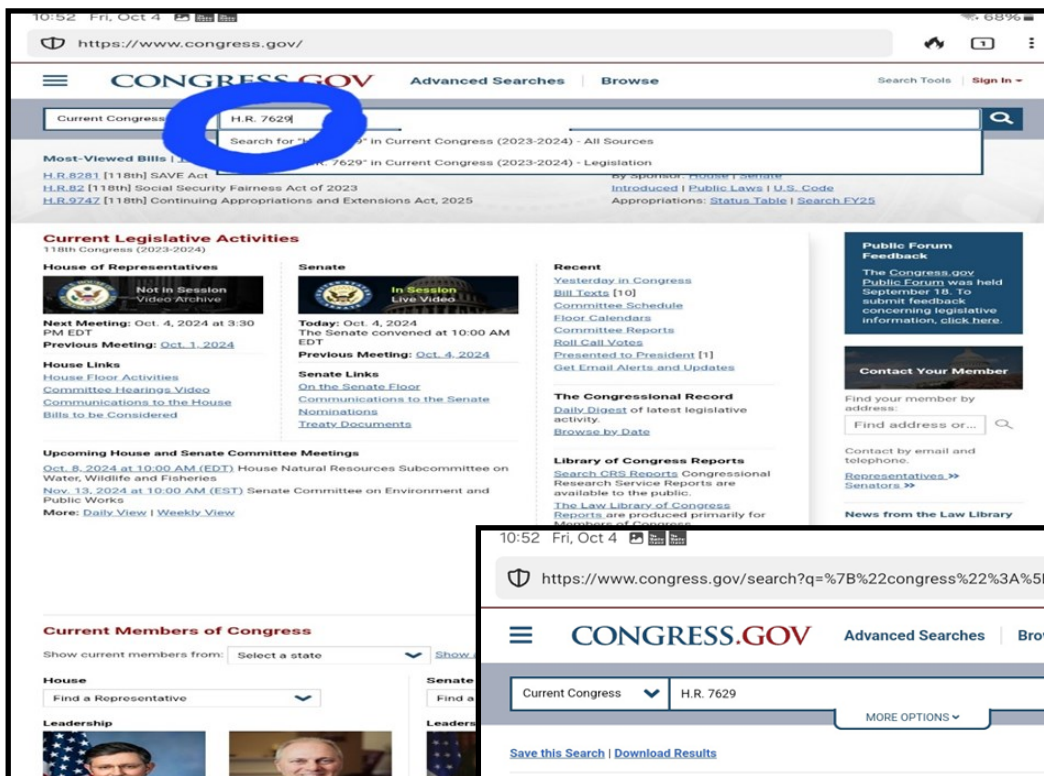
10:52 Fri, Oct 4

68%

https://www.congress.gov/

CONGRESS.GOV Advanced Searches Browse

Search Tools | Sign In

Current Congress H.R. 7629

Search for "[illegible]" in Current Congress (2023-2024) - All Sources

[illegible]R. 7629" in Current Congress (2023-2024) - Legislation

Most-Viewed Bills | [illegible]

H.R.8281 [118th] SAVE Act

H.R.82 [118th] Social Security Fairness Act of 2023

H.R.9747 [118th] Continuing Appropriations and Extensions Act, 2025

By Sponsor: House | Senate

Introduced | Public Laws | U.S. Code

Appropriations: Status Table | Search FY25

Current Legislative Activities

118th Congress (2023-2024)

House of Representatives

Not In Session Video Archive

Next Meeting: Oct. 4, 2024 at 3:30 PM EDT

Previous Meeting: Oct. 1, 2024

House Links

House Floor Activities

Committee Hearings Video

Communications to the House

Bills to be Considered

Senate

In Session Live Video

Today: Oct. 4, 2024

The Senate convened at 10:00 AM EDT

Previous Meeting: Oct. 4, 2024

Senate Links

On the Senate Floor

Communications to the Senate

Nominations

Treaty Documents

Recent

Yesterday in Congress

Bill Texts [10]

Committee Schedule

Floor Calendars

Committee Reports

Roll Call Votes

Presented to President [1]

Get Email Alerts and Updates

The Congressional Record

Daily Digest of latest legislative activity.

Browse by Date

Library of Congress Reports

Search CRS Reports Congressional Research Service Reports are available to the public.

The Law Library of Congress Reports are produced primarily for Members of Congress

Public Forum Feedback

The Congress.gov Public Forum was held September 18. To submit feedback concerning legislative information, click here.

Contact Your Member

Find your member by address:

Find address or...

Contact by email and telephone.

Representatives »

Senators »

News from the Law Library

Upcoming House and Senate Committee Meetings

Oct. 8, 2024 at 10:00 AM (EDT) House Natural Resources Subcommittee on Water, Wildlife and Fisheries

Nov. 13, 2024 at 10:00 AM (EST) Senate Committee on Environment and Public Works

More: Daily View | Weekly View

Current Members of Congress

Show current members from: Select a state

Show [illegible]

House

Find a Representative

Leadership

Senate

Find a

Leaders

10:52 Fri, Oct 4

https://www.congress.gov/search?q=%7B%22congress%22%3A%5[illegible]

CONGRESS.GOV Advanced Searches Bro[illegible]

Current Congress H.R. 7629

MORE OPTIONS

Save this Search | Download Results